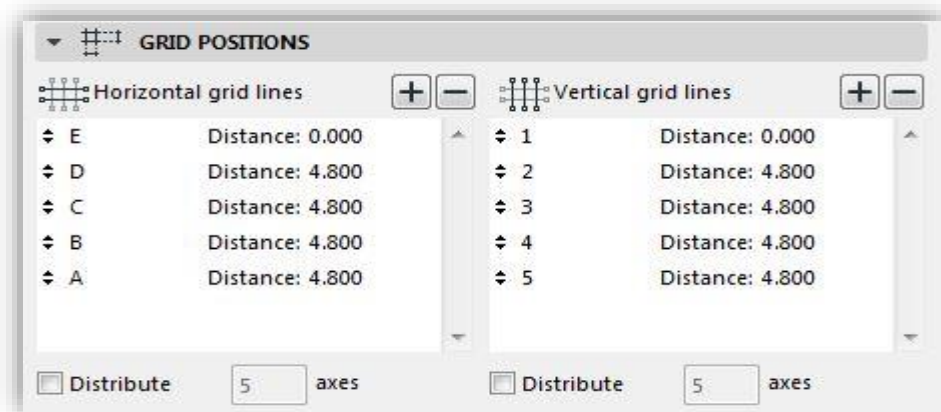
GRID POSITIONS

Horizontal grid lines + −

| | |
|---|---|
| E | Distance: 0.000 |
| D | Distance: 4.800 |
| C | Distance: 4.800 |
| B | Distance: 4.800 |
| A | Distance: 4.800 |

Distribute 5 axes

Vertical grid lines + −

| | |
|---|---|
| 1 | Distance: 0.000 |
| 2 | Distance: 4.800 |
| 3 | Distance: 4.800 |
| 4 | Distance: 4.800 |
| 5 | Distance: 4.800 |

Distribute 5 axes